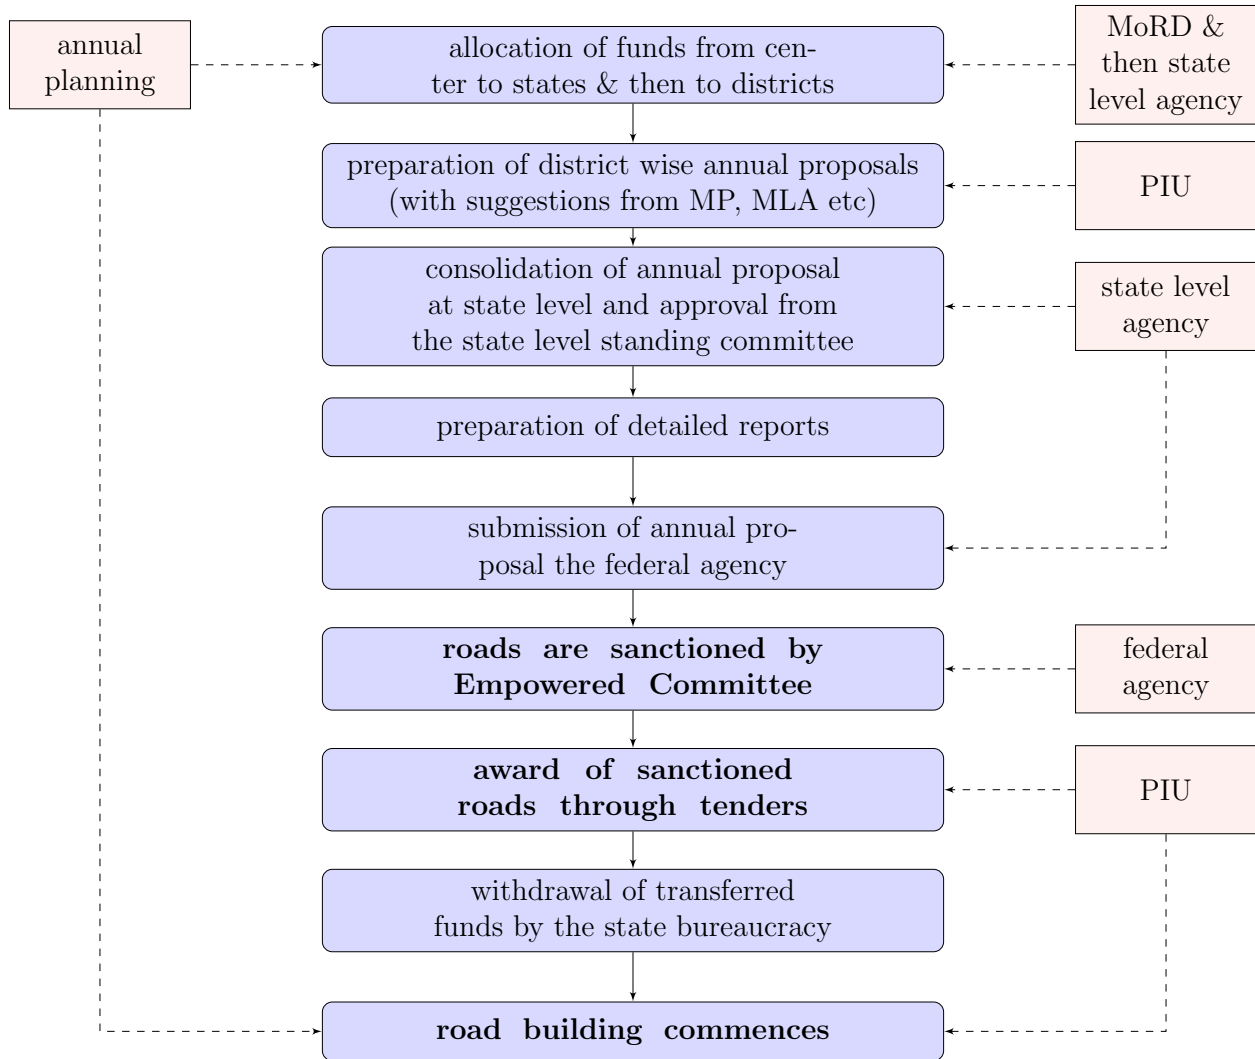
annual planning

allocation of funds from center to states & then to districts

MoRD & then state level agency

preparation of district wise annual proposals (with suggestions from MP, MLA etc)

PIU

consolidation of annual proposal at state level and approval from the state level standing committee

state level agency

preparation of detailed reports

submission of annual proposal the federal agency

**roads are sanctioned by Empowered Committee**

federal agency

**award of sanctioned roads through tenders**

PIU

withdrawal of transferred funds by the state bureaucracy

**road building commences**